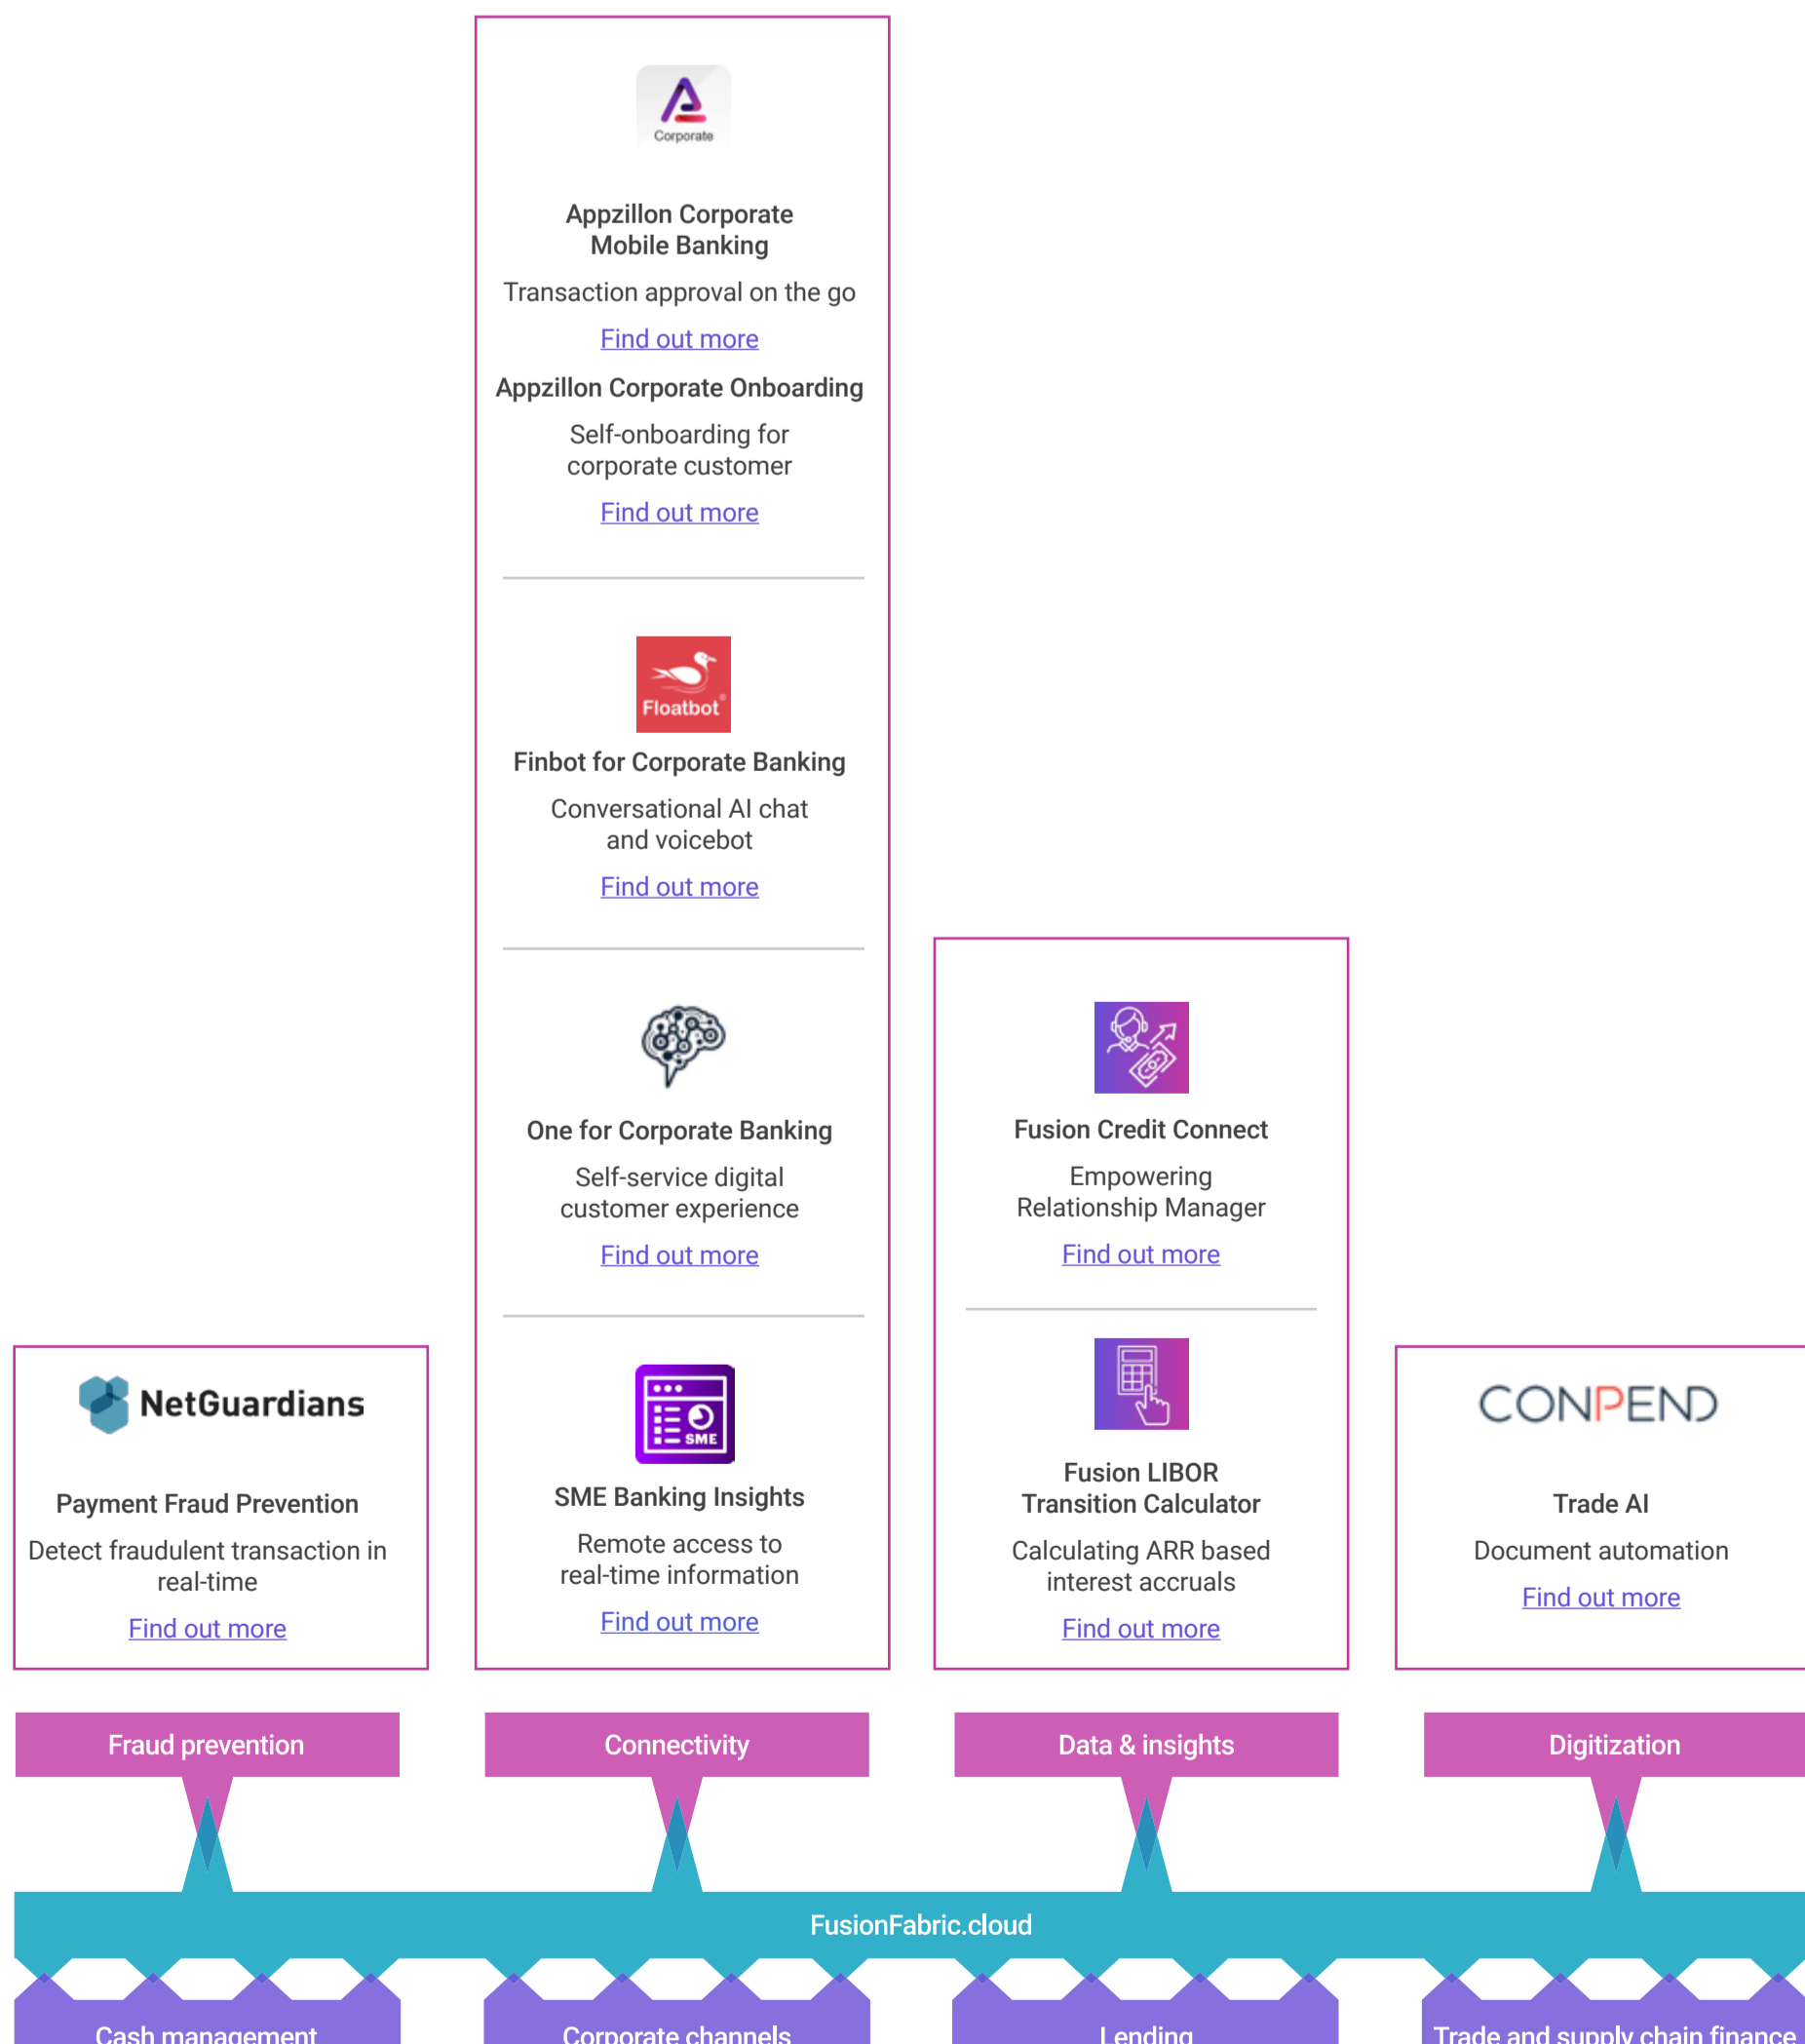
NetGuardians

Payment Fraud Prevention

Detect fraudulent transaction in real-time

Find out more

Corporate

Appzillon Corporate Mobile Banking

Transaction approval on the go

Find out more

Appzillon Corporate Onboarding

Self-onboarding for corporate customer

Find out more

Floatbot

Finbot for Corporate Banking

Conversational AI chat and voicebot

Find out more

One for Corporate Banking

Self-service digital customer experience

Find out more

SME

SME Banking Insights

Remote access to real-time information

Find out more

Fusion Credit Connect

Empowering Relationship Manager

Find out more

Fusion LIBOR Transition Calculator

Calculating ARR based interest accruals

Find out more

CONPEND

Trade AI

Document automation

Find out more

Fraud prevention

Connectivity

Data & insights

Digitization

FusionFabric.cloud

Cash management

Corporate channels

Lending

Trade and supply chain finance